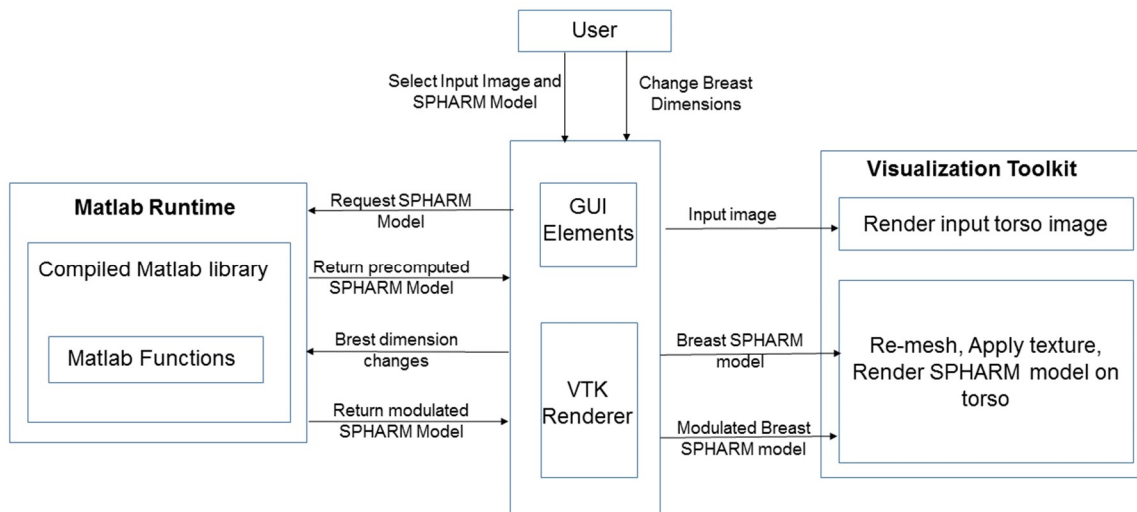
User

Select Input Image and SPHARM Model

Change Breast Dimensions

Matlab Runtime

Compiled Matlab library

Matlab Functions

Request SPHARM Model

Return precomputed SPHARM Model

Brest dimension changes

Return modulated SPHARM Model

GUI Elements

VTK Renderer

Input image

Breast SPHARM model

Modulated Breast SPHARM model

Visualization Toolkit

Render input torso image

Re-mesh, Apply texture, Render SPHARM model on torso